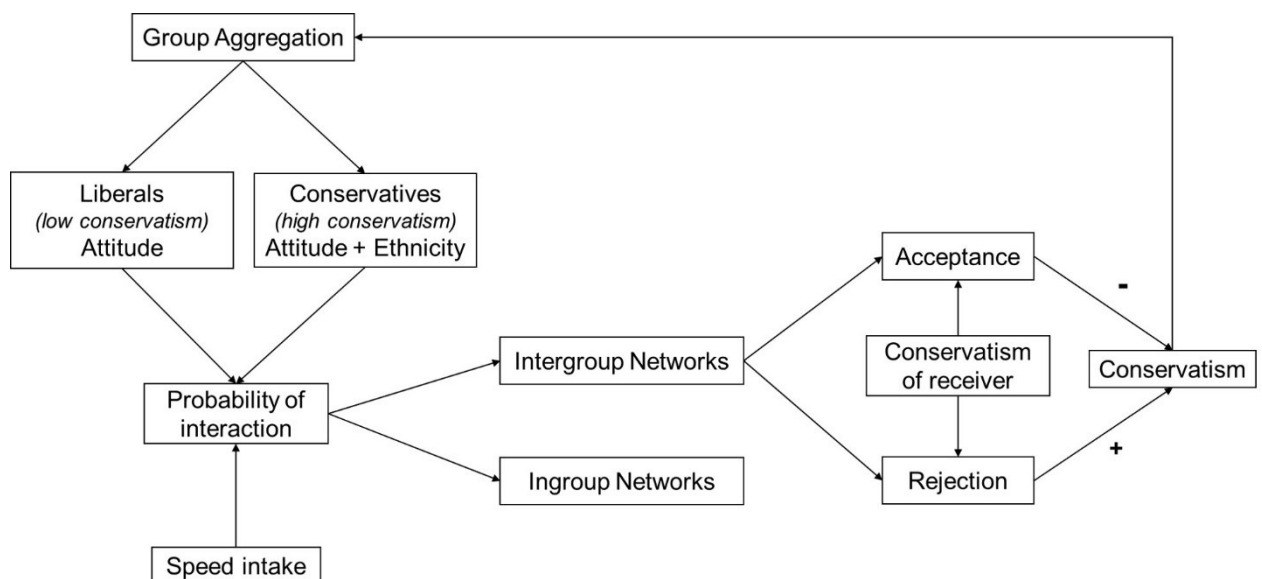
Group Aggregation

Liberals
*(low conservatism)*
Attitude

Conservatives
*(high conservatism)*
Attitude + Ethnicity

Probability of interaction

Speed intake

Intergroup Networks

Ingroup Networks

Acceptance

Conservatism of receiver

Rejection

-

+

Conservatism